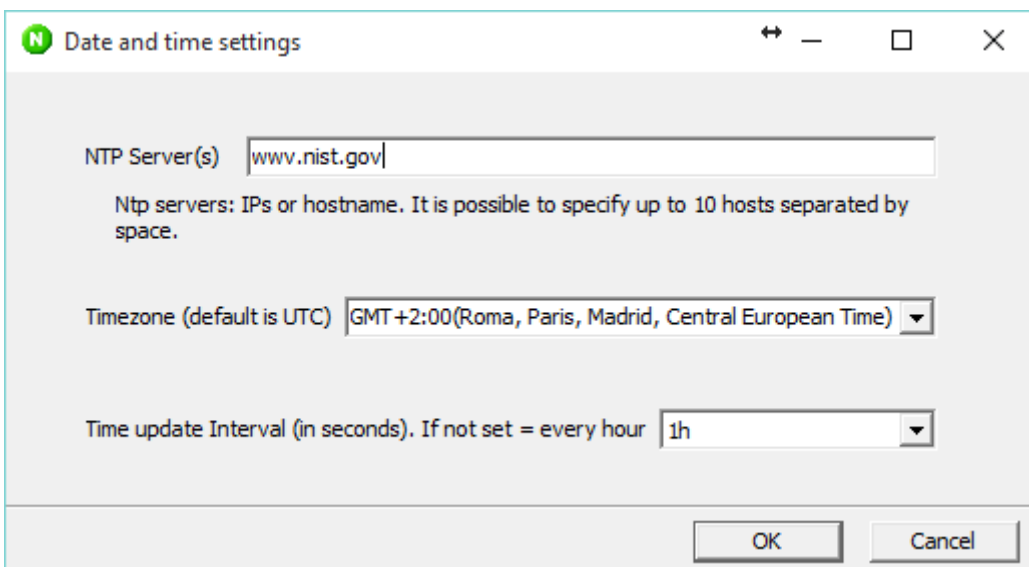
Date and time settings

NTP Server(s) wwv.nist.gov

Ntp servers: IPs or hostname. It is possible to specify up to 10 hosts separated by space.

Timezone (default is UTC) GMT+2:00(Roma, Paris, Madrid, Central European Time)

Time update Interval (in seconds). If not set = every hour 1h

OK Cancel